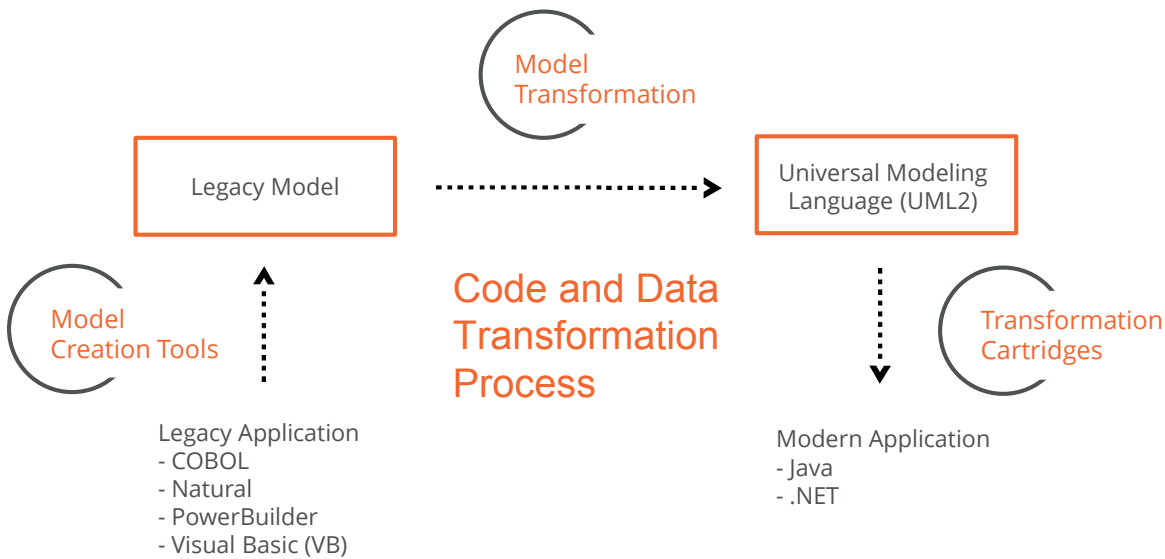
Model Transformation

Legacy Model

Universal Modeling Language (UML2)

Model Creation Tools

Code and Data Transformation Process

Transformation Cartridges

Legacy Application
- COBOL
- Natural
- PowerBuilder
- Visual Basic (VB)

Modern Application
- Java
- .NET